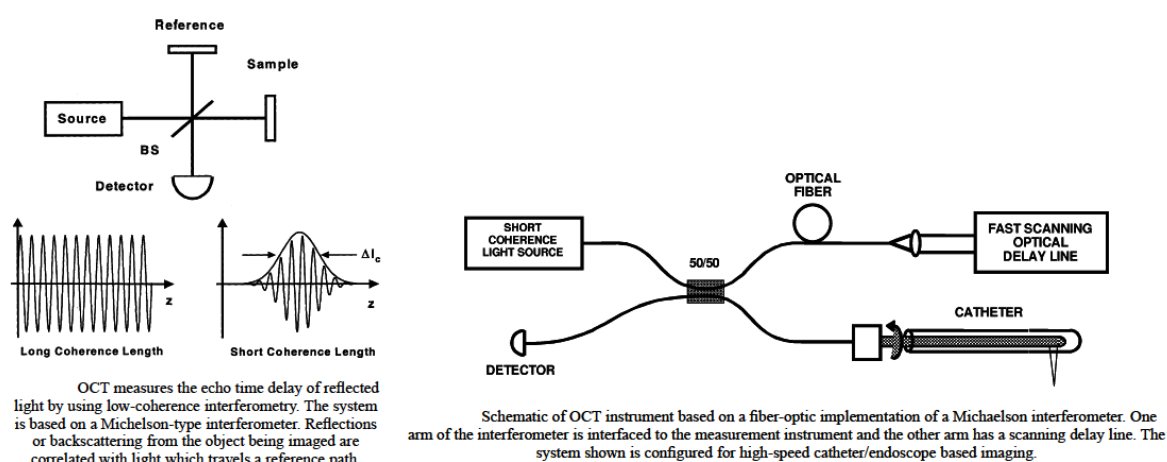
Reference

Sample

Source

BS

Detector

z

$\Delta l_c$

z

Long Coherence Length

Short Coherence Length

OCT measures the echo time delay of reflected light by using low-coherence interferometry. The system is based on a Michelson-type interferometer. Reflections or backscattering from the object being imaged are correlated with light which travels a reference path.

OPTICAL FIBER

SHORT COHERENCE LIGHT SOURCE

50/50

FAST SCANNING OPTICAL DELAY LINE

CATHETER

DETECTOR

Schematic of OCT instrument based on a fiber-optic implementation of a Michaelson interferometer. One arm of the interferometer is interfaced to the measurement instrument and the other arm has a scanning delay line. The system shown is configured for high-speed catheter/endoscope based imaging.